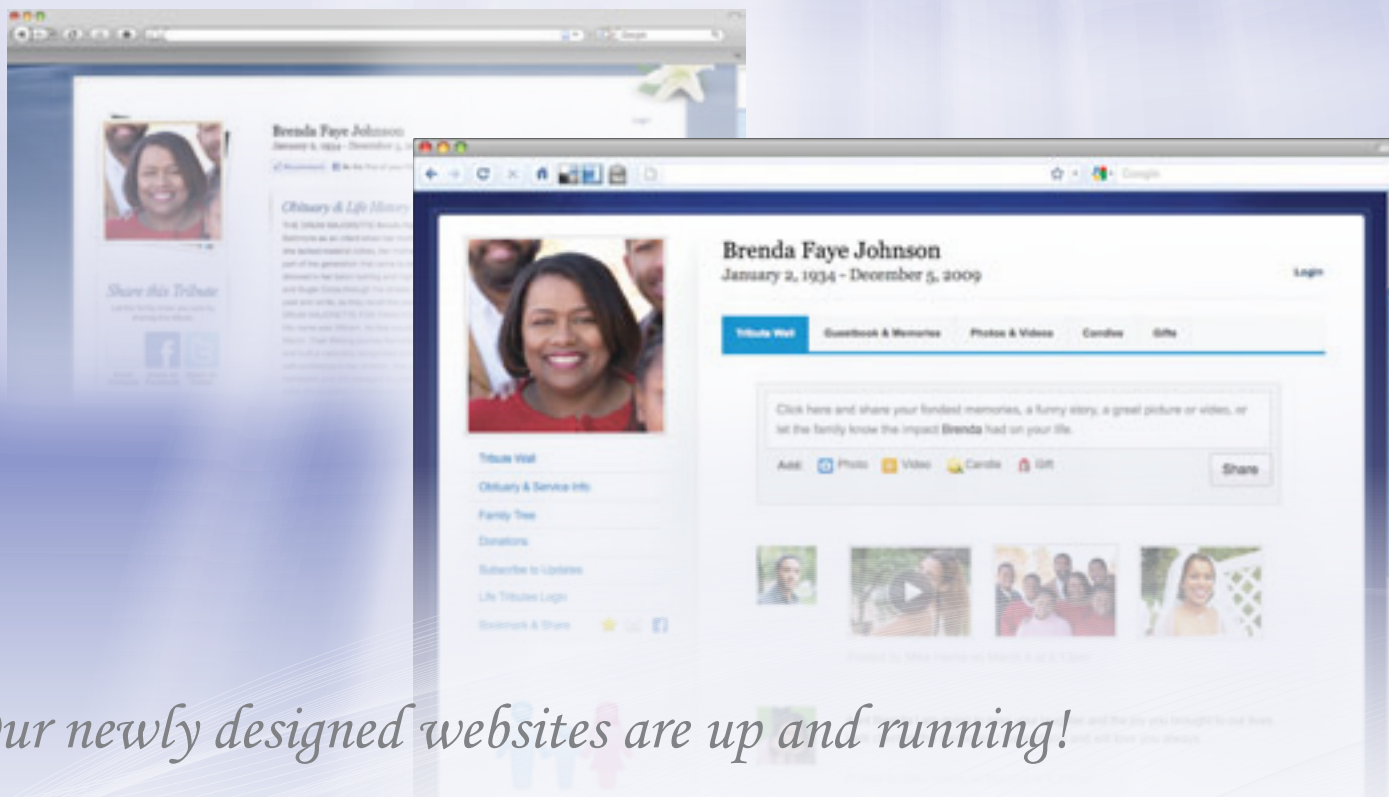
Google

Brenda Faye Johnson
January 2, 1934 - December 5, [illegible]

Obituary & Life History

Share this Tribute

Google

Brenda Faye Johnson
January 2, 1934 - December 5, 2009

Login

Tribute Wall
Guestbook & Memories
Photos & Videos
Candles
Gifts

Click here and share your fondest memories, a funny story, a great picture or video, or let the family know the impact Brenda had on your life.

Add: Photo Video Candle Gift

Share

Tribute Wall
Obituary & Service Info
Family Tree
Donations
Subscribe to Updates
Life Tributes Login
Bookmark & Share

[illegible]ur newly designed websites are up and running!